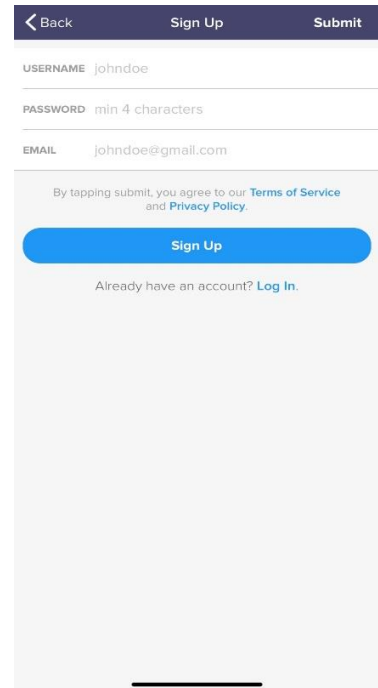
Back Sign Up Submit

USERNAME johndoe

PASSWORD min 4 characters

EMAIL johndoe@gmail.com

By tapping submit, you agree to our Terms of Service and Privacy Policy.

Sign Up

Already have an account? Log In.